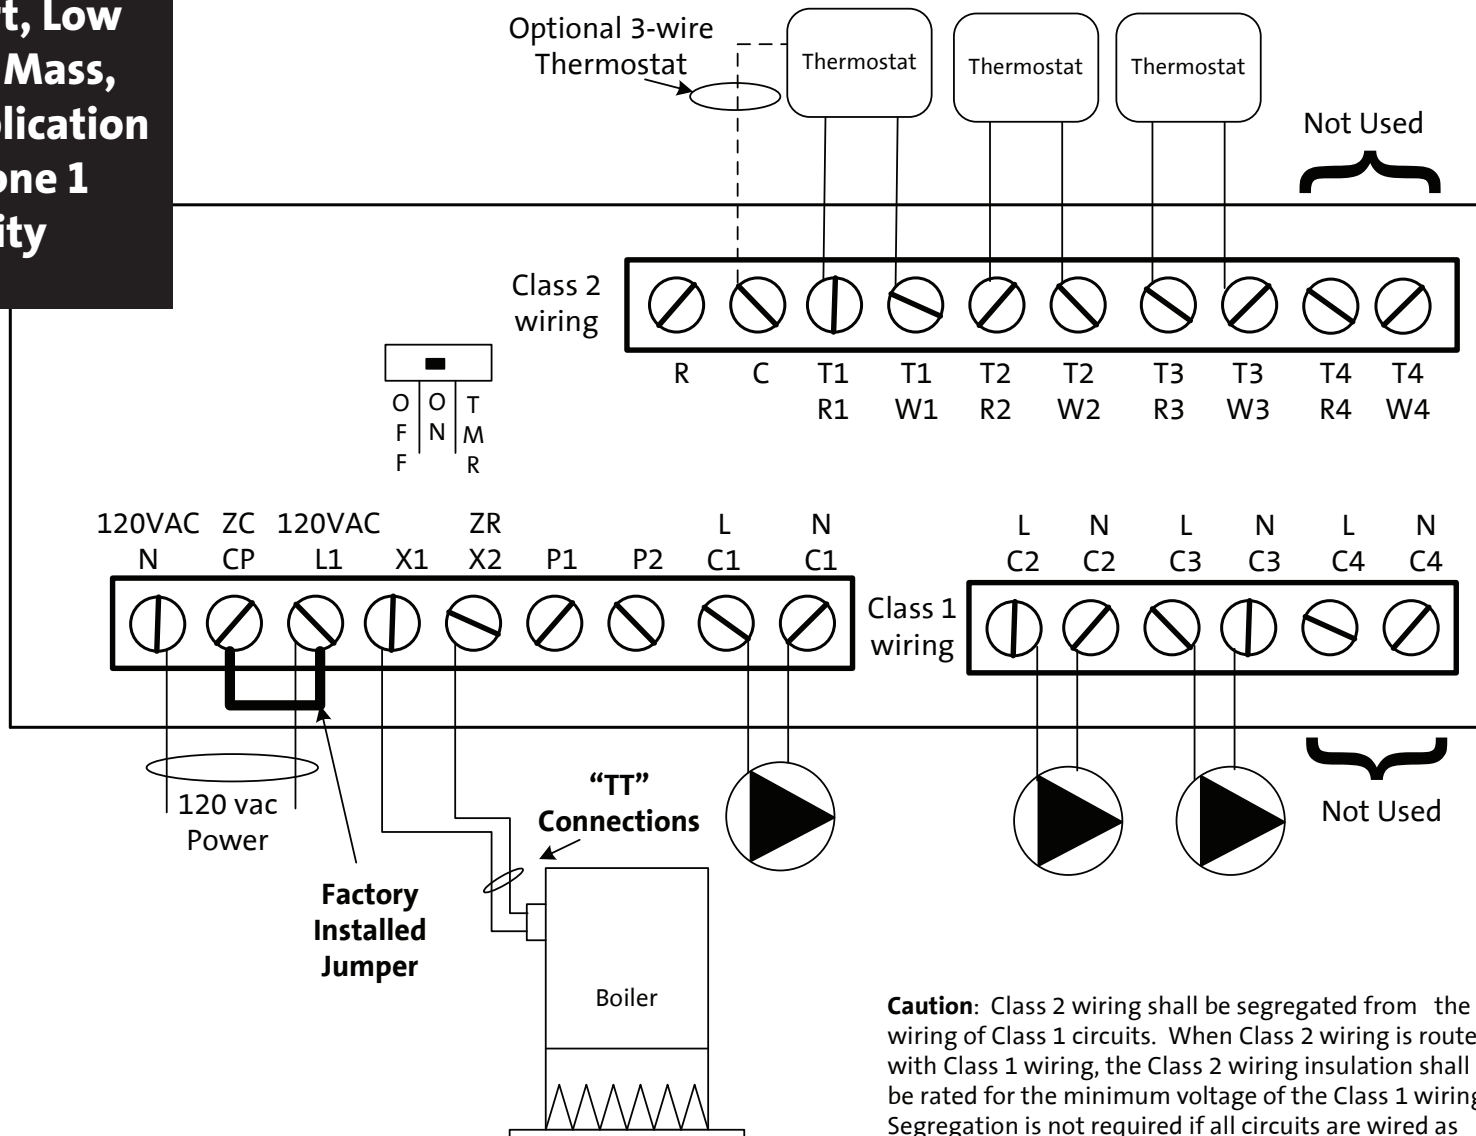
t, Low
Mass,
plication
one 1
ity

Optional 3-wire Thermostat

Thermostat

Thermostat

Thermostat

Not Used

Class 2 wiring

R C T1 R1 T1 W1 T2 R2 T2 W2 T3 R3 T3 W3 T4 R4 T4 W4

O F F
O N
T M R

120VAC N
ZC CP
120VAC L1
X1
ZR X2
P1
P2
L C1
N C1

Class 1 wiring

L C2
N C2
L C3
N C3
L C4
N C4

120 vac Power

Factory Installed Jumper

"TT" Connections

Boiler

Not Used

**Caution**: Class 2 wiring shall be segregated from the wiring of Class 1 circuits. When Class 2 wiring is route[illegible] with Class 1 wiring, the Class 2 wiring insulation shall be rated for the minimum voltage of the Class 1 wiring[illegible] Segregation is not required if all circuits are wired as